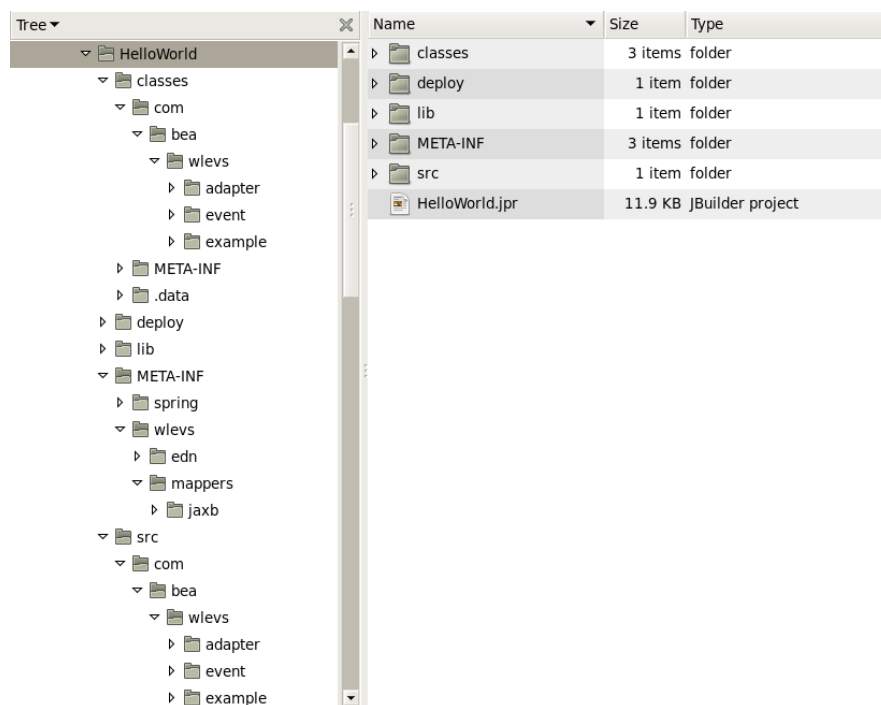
Tree

HelloWorld
classes
com
bea
wlevs
adapter
event
example
META-INF
.data
deploy
lib
META-INF
spring
wlevs
edn
mappers
jaxb
src
com
bea
wlevs
adapter
event
example

| Name | Size | Type |
|---|---|---|
| classes | 3 items | folder |
| deploy | 1 item | folder |
| lib | 1 item | folder |
| META-INF | 3 items | folder |
| src | 1 item | folder |
| HelloWorld.jpr | 11.9 KB | JBuilder project |